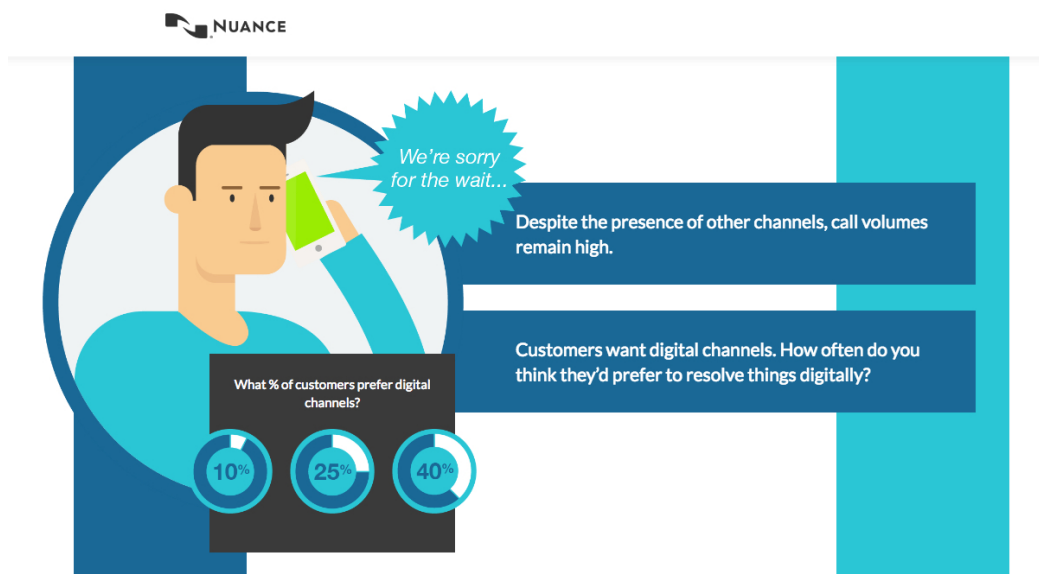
NUANCE

We're sorry for the wait...

Despite the presence of other channels, call volumes remain high.

Customers want digital channels. How often do you think they'd prefer to resolve things digitally?

What % of customers prefer digital channels?

10%

25%

40%